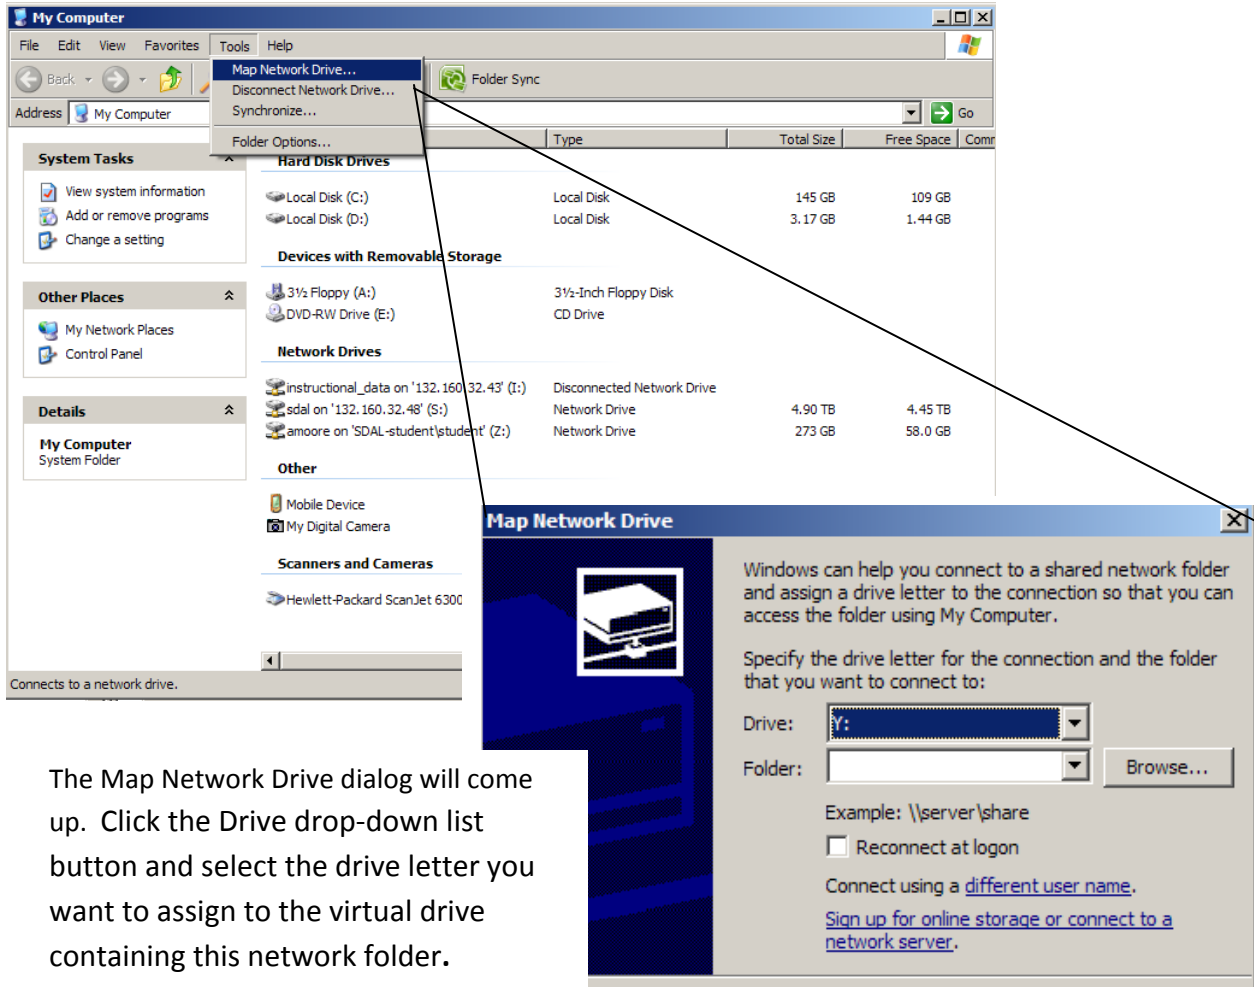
My Computer

File Edit View Favorites Tools Help

Back Folder Sync

Address My Computer Go

Map Network Drive...
Disconnect Network Drive...
Synchronize...
Folder Options...

Type | Total Size | Free Space | Comm

System Tasks
View system information
Add or remove programs
Change a setting

Other Places
My Network Places
Control Panel

Details
My Computer
System Folder

Hard Disk Drives

| | Type | Total Size | Free Space |
|---|---|---|---|
| Local Disk (C:) | Local Disk | 145 GB | 109 GB |
| Local Disk (D:) | Local Disk | 3.17 GB | 1.44 GB |

Devices with Removable Storage

| | Type | | |
|---|---|---|---|
| 3½ Floppy (A:) | 3½-Inch Floppy Disk | | |
| DVD-RW Drive (E:) | CD Drive | | |

Network Drives

| | Type | Total Size | Free Space |
|---|---|---|---|
| instructional_data on '132.160.32.43' (I:) | Disconnected Network Drive | | |
| sdal on '132.160.32.48' (S:) | Network Drive | 4.90 TB | 4.45 TB |
| amoore on 'SDAL-student\student' (Z:) | Network Drive | 273 GB | 58.0 GB |

Other
Mobile Device
My Digital Camera

Scanners and Cameras
Hewlett-Packard ScanJet 6300

Connects to a network drive.

Map Network Drive

Windows can help you connect to a shared network folder and assign a drive letter to the connection so that you can access the folder using My Computer.

Specify the drive letter for the connection and the folder that you want to connect to:

Drive: Y:

Folder: Browse...

Example: \\server\share

Reconnect at logon

Connect using a different user name.

Sign up for online storage or connect to a network server.

The Map Network Drive dialog will come up. Click the Drive drop-down list button and select the drive letter you want to assign to the virtual drive containing this network folder.